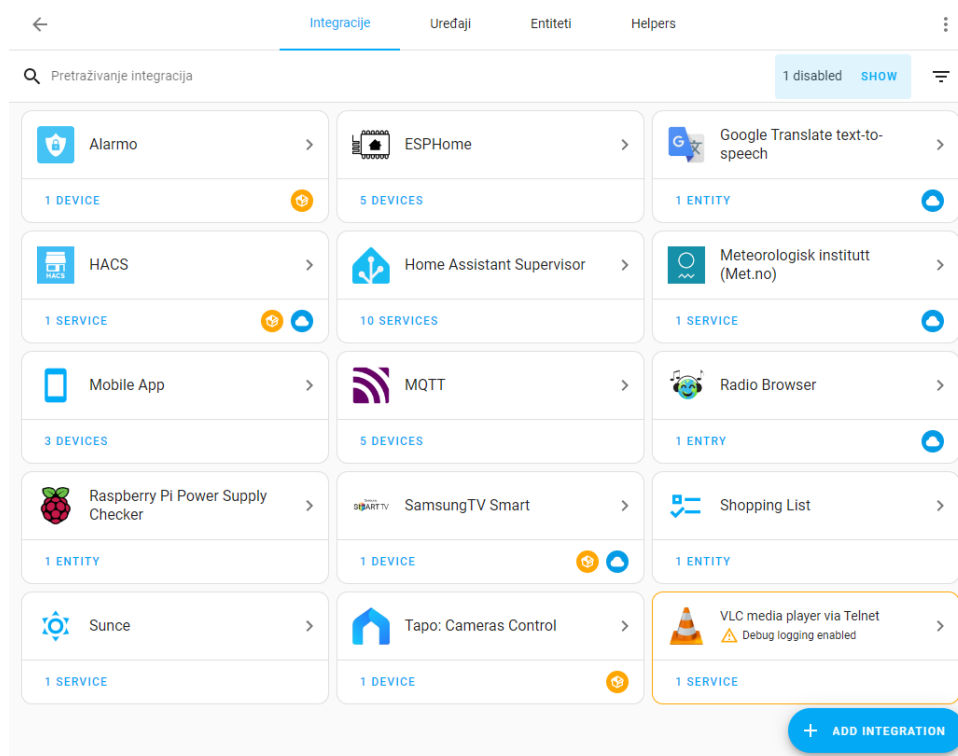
Integracije Uređaji Entiteti Helpers

Pretraživanje integracija

1 disabled SHOW

Alarmo
1 DEVICE

ESPHome
5 DEVICES

Google Translate text-to-speech
1 ENTITY

HACS
HACS
1 SERVICE

Home Assistant Supervisor
10 SERVICES

Meteorologisk institutt (Met.no)
1 SERVICE

Mobile App
3 DEVICES

MQTT
5 DEVICES

Radio Browser
1 ENTRY

Raspberry Pi Power Supply Checker
1 ENTITY

SMART TV
SamsungTV Smart
1 DEVICE

Shopping List
1 ENTITY

Sunce
1 SERVICE

Tapo: Cameras Control
1 DEVICE

VLC media player via Telnet
Debug logging enabled
1 SERVICE

+ ADD INTEGRATION